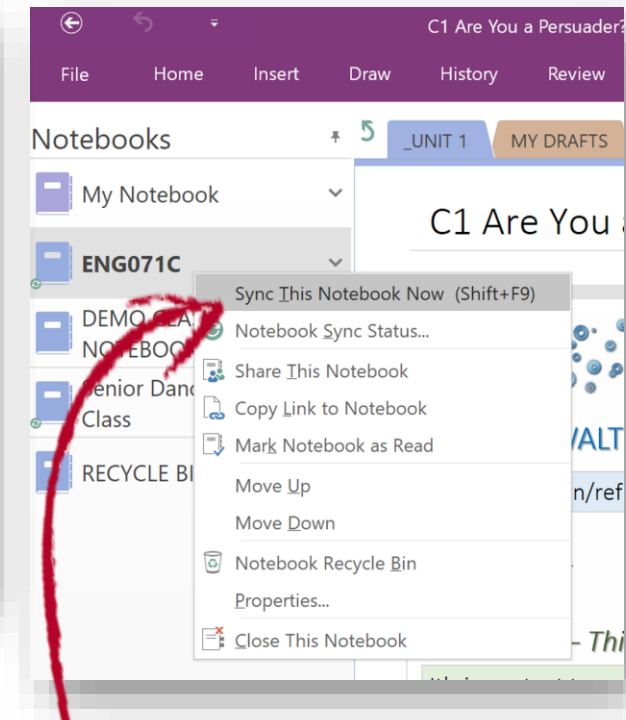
C1 Are You a Persuader?

File Home Insert Draw History Review

Notebooks

_UNIT 1 MY DRAFTS

My Notebook

ENG071C

DEMO CLA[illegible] NOTEBOO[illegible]

Senior Danc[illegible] Class

RECYCLE BI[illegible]

C1 Are You a

Sync This Notebook Now (Shift+F9)
Notebook Sync Status...
Share This Notebook
Copy Link to Notebook
Mark Notebook as Read
Move Up
Move Down
Notebook Recycle Bin
Properties...
Close This Notebook

VALT

n/ref

– Thi